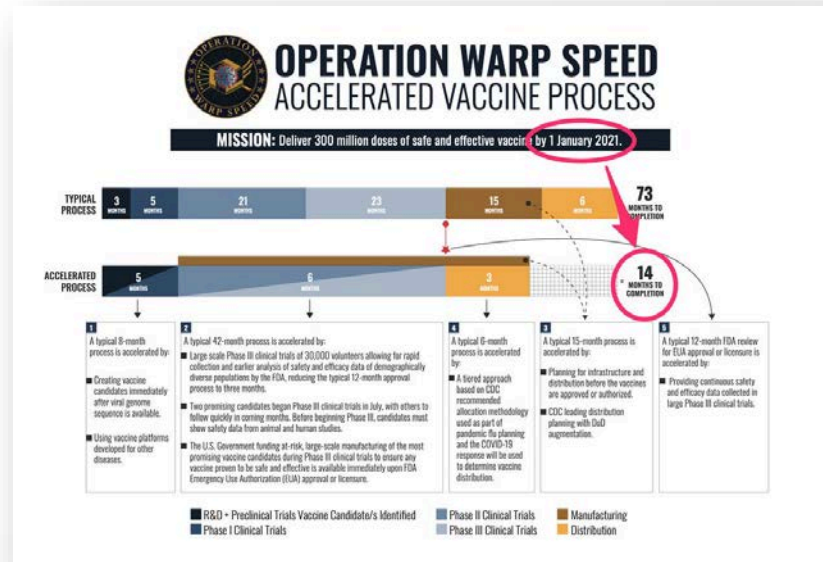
OPERATION WARP SPEED

OPERATION WARP SPEED
ACCELERATED VACCINE PROCESS

MISSION: Deliver 300 million doses of safe and effective vaccine by 1 January 2021.

TYPICAL PROCESS

3 MONTHS 5 MONTHS 21 MONTHS 23 MONTHS 15 MONTHS 6 MONTHS

73 MONTHS TO COMPLETION

ACCELERATED PROCESS

5 MONTHS 6 MONTHS 3 MONTHS

14 MONTHS TO COMPLETION

1
A typical 8-month process is accelerated by:

■ Creating vaccine candidates immediately after viral genome sequence is available.

■ Using vaccine platforms developed for other diseases.

2
A typical 42-month process is accelerated by:

■ Large scale Phase III clinical trials of 30,000 volunteers allowing for rapid collection and earlier analysis of safety and efficacy data of demographically diverse populations by the FDA, reducing the typical 12-month approval process to three months.

■ Two promising candidates began Phase III clinical trials in July, with others to follow quickly in coming months. Before beginning Phase III, candidates must show safety data from animal and human studies.

■ The U.S. Government funding at-risk, large-scale manufacturing of the most promising vaccine candidates during Phase III clinical trials to ensure any vaccine proven to be safe and effective is available immediately upon FDA Emergency Use Authorization (EUA) approval or licensure.

4
A typical 6-month process is accelerated by:

■ A tiered approach based on CDC recommended allocation methodology used as part of pandemic flu planning and the COVID-19 response will be used to determine vaccine distribution.

3
A typical 15-month process is accelerated by:

■ Planning for infrastructure and distribution before the vaccines are approved or authorized.

■ CDC leading distribution planning with DoD augmentation.

5
A typical 12-month FDA review for EUA approval or licensure is accelerated by:

■ Providing continuous safety and efficacy data collected in large Phase III clinical trials.

R&D + Preclinical Trials Vaccine Candidate/s Identified
Phase I Clinical Trials
Phase II Clinical Trials
Phase III Clinical Trials
Manufacturing
Distribution